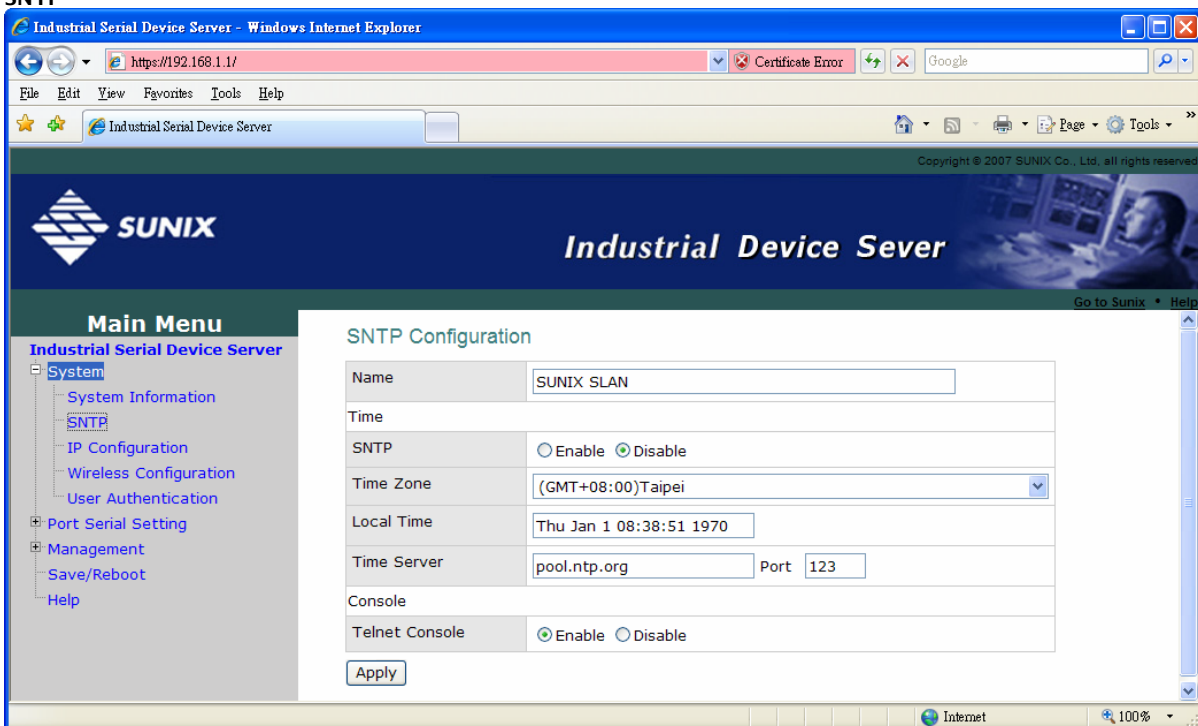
SNTP

Industrial Serial Device Server - Windows Internet Explorer

https://192.168.1.1/ Certificate Error Google

File Edit View Favorites Tools Help

Industrial Serial Device Server

Page Tools

Copyright © 2007 SUNIX Co., Ltd, all rights reserved

SUNIX

Industrial Device Sever

Go to Sunix • Help

Main Menu

Industrial Serial Device Server
System
System Information
SNTP
IP Configuration
Wireless Configuration
User Authentication
Port Serial Setting
Management
Save/Reboot
Help

SNTP Configuration

| Name | SUNIX SLAN |
|---|---|
| Time | |
| SNTP | Enable Disable |
| Time Zone | (GMT+08:00)Taipei |
| Local Time | Thu Jan 1 08:38:51 1970 |
| Time Server | pool.ntp.org Port 123 |
| Console | |
| Telnet Console | Enable Disable |

Apply

Internet 100%